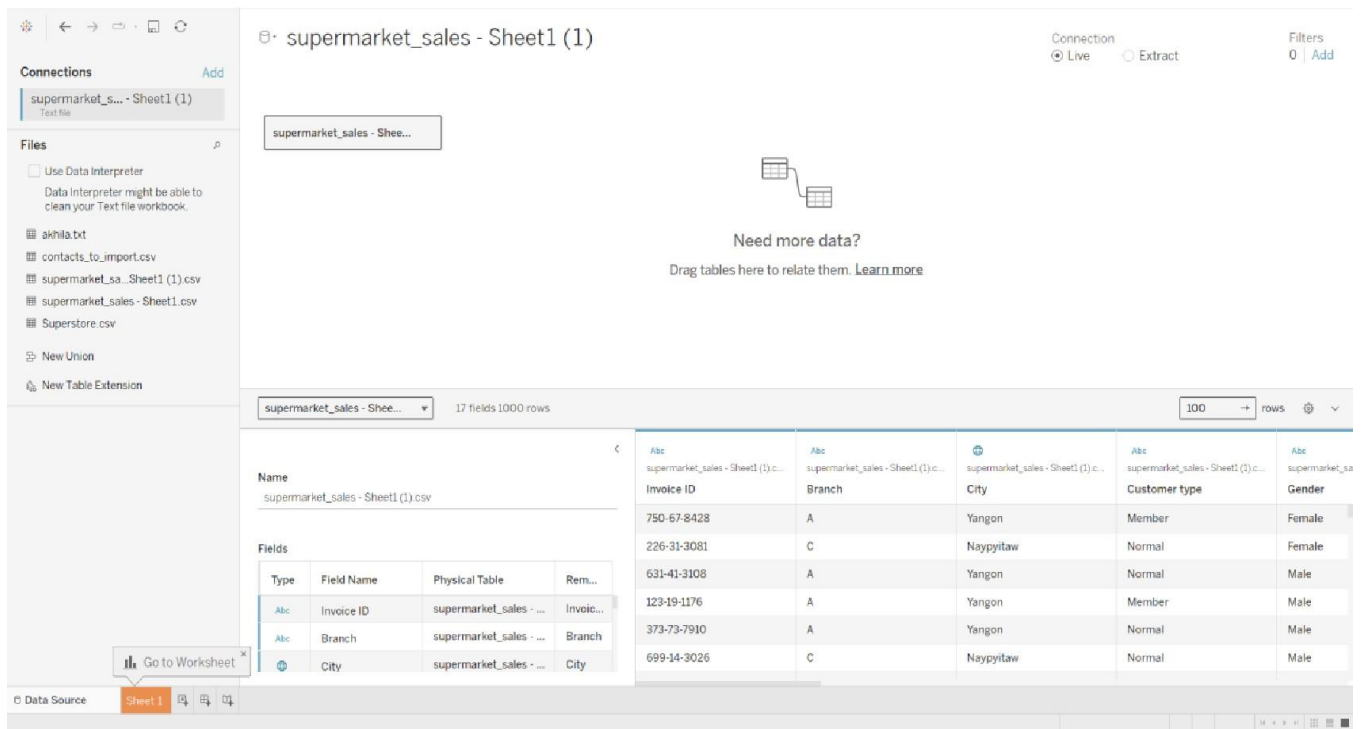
Connections Add

supermarket_s... - Sheet1 (1)
Text file

Files

Use Data Interpreter

Data Interpreter might be able to clean your Text file workbook.

akhila.txt
contacts_to_import.csv
supermarket_sa...Sheet1 (1).csv
supermarket_sales - Sheet1.csv
Superstore.csv

New Union
New Table Extension

supermarket_sales - Sheet1 (1)

Connection
Live Extract

Filters
0 | Add

supermarket_sales - Shee...

Need more data?
Drag tables here to relate them. Learn more

supermarket_sales - Shee...

17 fields 1000 rows

100 rows

Name
supermarket_sales - Sheet1 (1).csv

Fields

| Type | Field Name | Physical Table | Rem... |
|---|---|---|---|
| Abc | Invoice ID | supermarket_sales - ... | Invoic... |
| Abc | Branch | supermarket_sales - ... | Branch |
| | City | supermarket_sales - ... | City |

| Abc supermarket_sales - Sheet1 (1).c... Invoice ID | Abc supermarket_sales - Sheet1 (1).c... Branch | supermarket_sales - Sheet1 (1).c... City | Abc supermarket_sales - Sheet1 (1).c... Customer type | Abc supermarket_sa Gender |
|---|---|---|---|---|
| 750-67-8428 | A | Yangon | Member | Female |
| 226-31-3081 | C | Naypyitaw | Normal | Female |
| 631-41-3108 | A | Yangon | Normal | Male |
| 123-19-1176 | A | Yangon | Member | Male |
| 373-73-7910 | A | Yangon | Normal | Male |
| 699-14-3026 | C | Naypyitaw | Normal | Male |

Go to Worksheet

Data Source Sheet 1